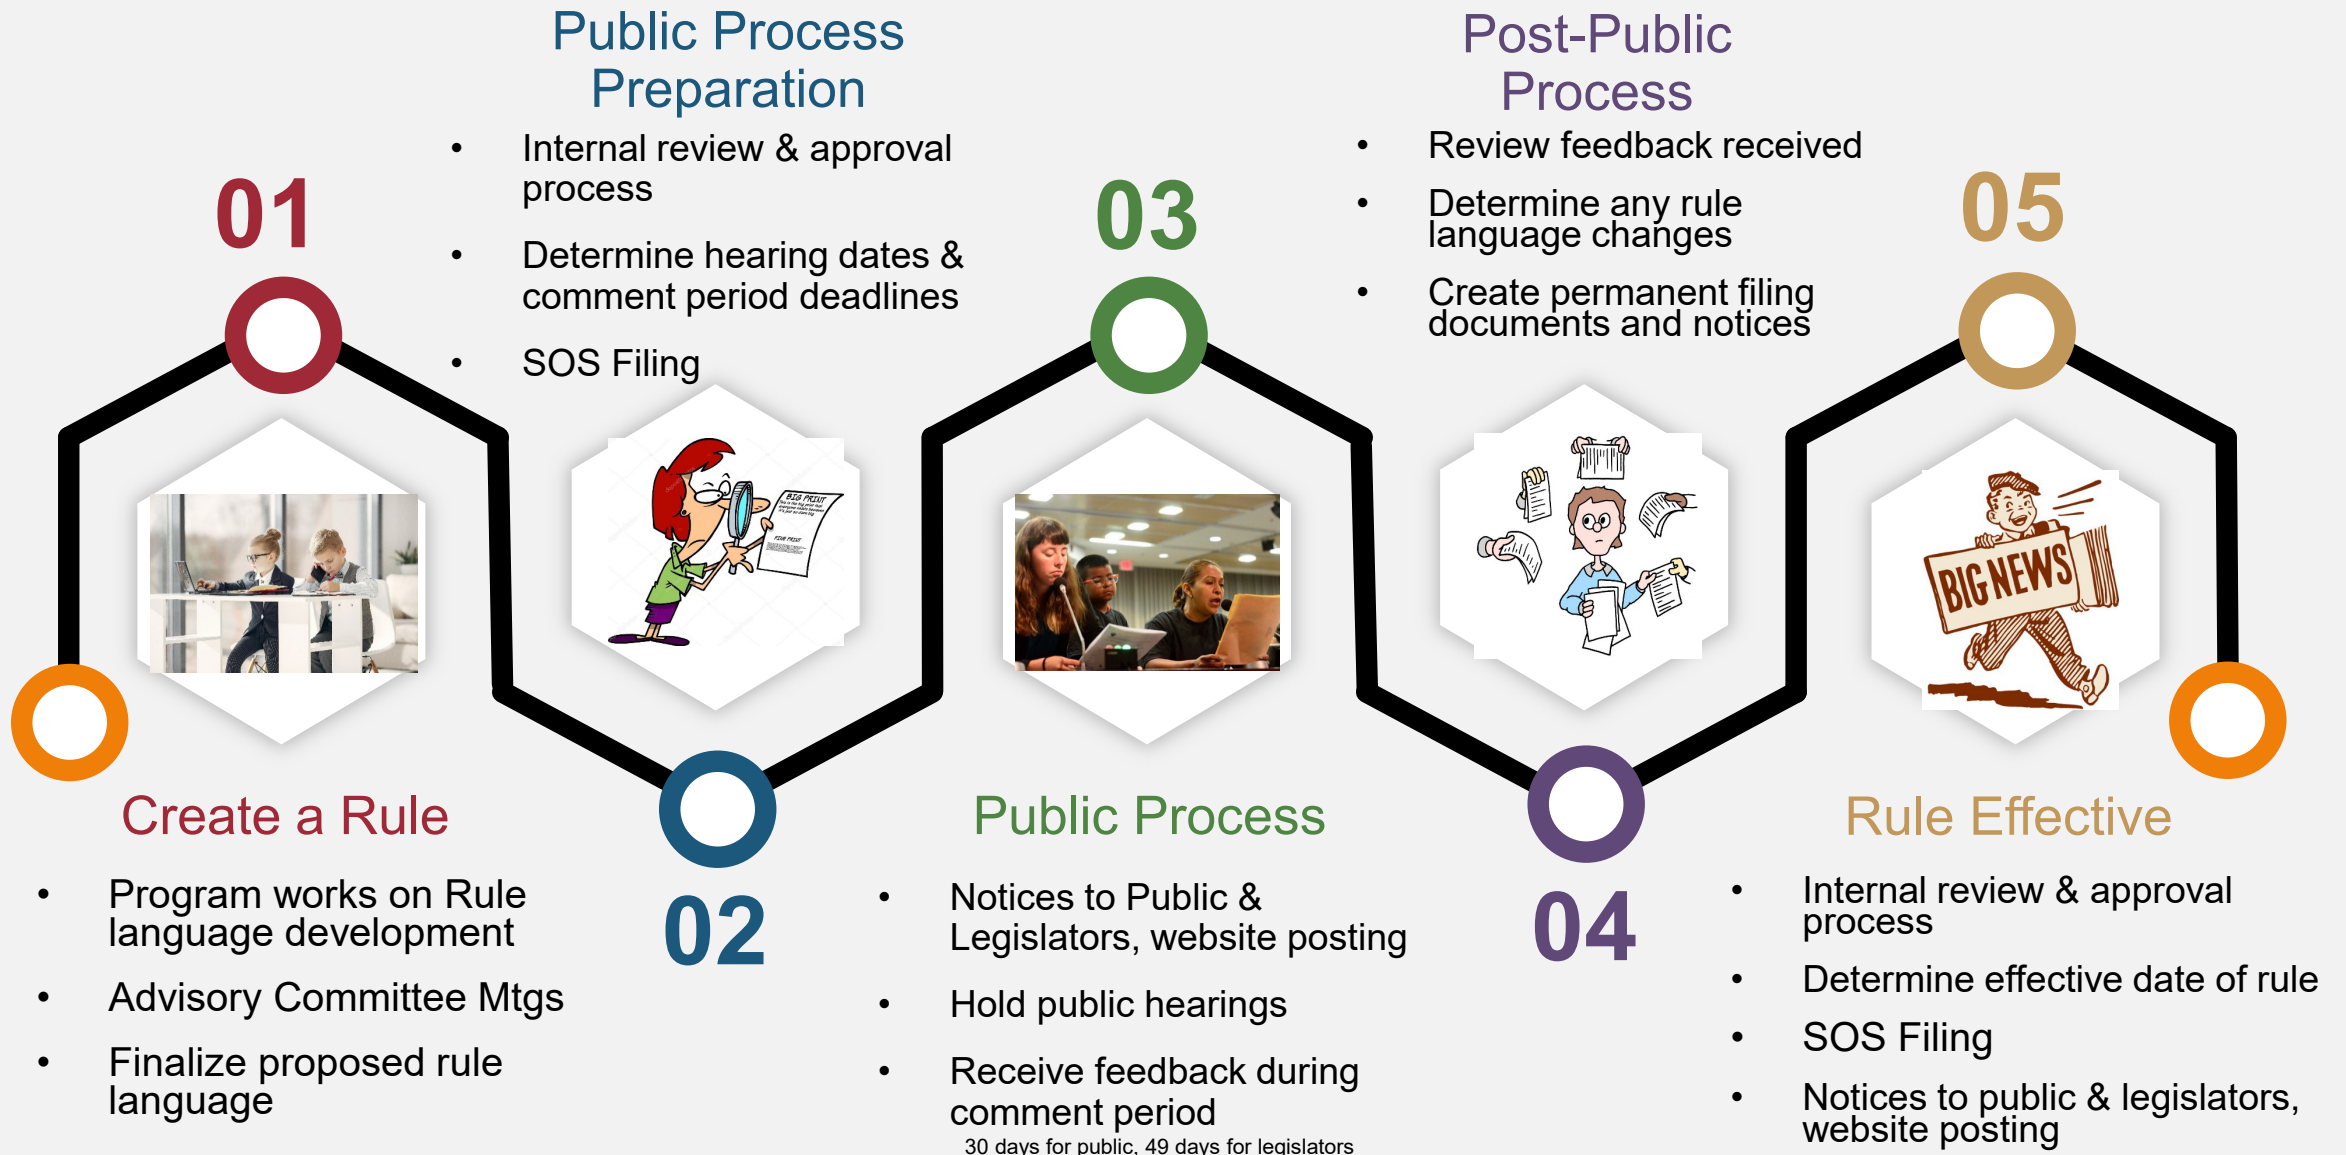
01

Create a Rule

- Program works on Rule language development
- Advisory Committee Mtgs
- Finalize proposed rule language

Public Process Preparation

- Internal review & approval process
- Determine hearing dates & comment period deadlines
- SOS Filing

02

03

Public Process

- Notices to Public & Legislators, website posting
- Hold public hearings
- Receive feedback during comment period

30 days for public, 49 days for legislators

Post-Public Process

- Review feedback received
- Determine any rule language changes
- Create permanent filing documents and notices

04

05

BIG NEWS

Rule Effective

- Internal review & approval process
- Determine effective date of rule
- SOS Filing
- Notices to public & legislators, website posting